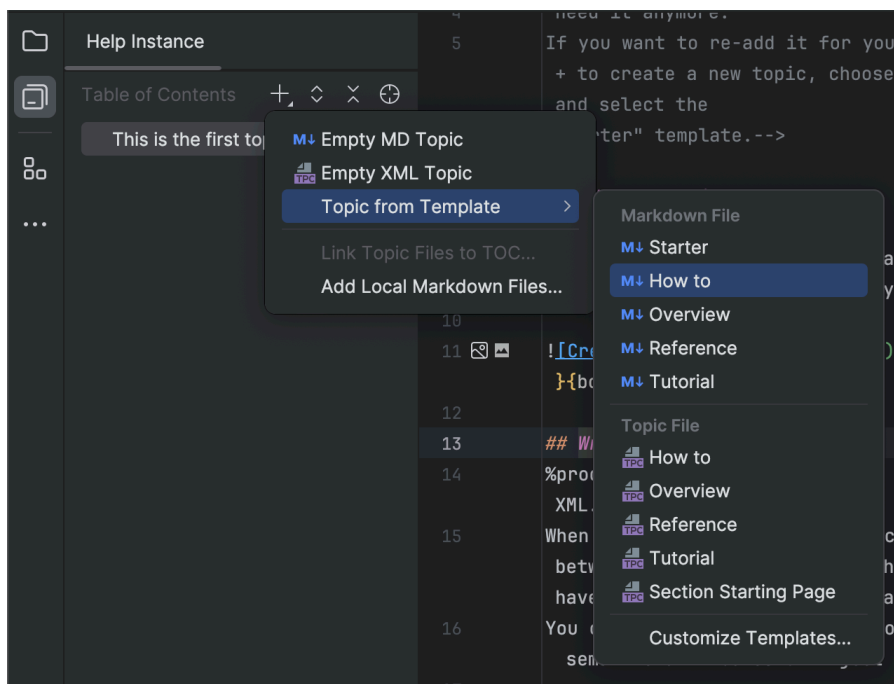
Help Instance

Table of Contents

This is the first to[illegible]

4 need it anymore.
5 If you want to re-add it for you
+ to create a new topic, choose
and select the
"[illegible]ter" template.-->

M↓ Empty MD Topic
Empty XML Topic
Topic from Template
Link Topic Files to TOC...
Add Local Markdown Files...

Markdown File
M↓ Starter
M↓ How to
M↓ Overview
M↓ Reference
M↓ Tutorial
Topic File
How to
Overview
Reference
Tutorial
Section Starting Page
Customize Templates...

10
11 ![Cr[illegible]
}{bo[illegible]
12
13 ## W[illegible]
14 %pro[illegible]
XML.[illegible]
15 When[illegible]
betw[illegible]
have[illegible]
16 You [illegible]
sem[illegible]